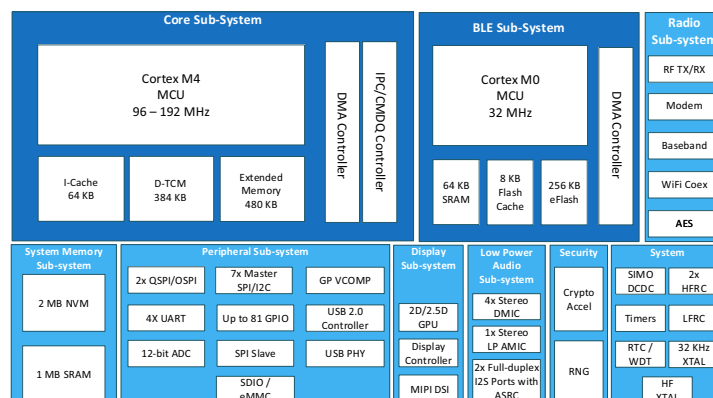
Core Sub-System

Cortex M4
MCU
96 – 192 MHz

I-Cache
64 KB

D-TCM
384 KB

Extended
Memory
480 KB

DMA Controller

IPC/CMDQ Controller

BLE Sub-System

Cortex M0
MCU
32 MHz

64 KB
SRAM

8 KB
Flash
Cache

256 KB
eFlash

DMA Controller

Radio
Sub-system

RF TX/RX

Modem

Baseband

WiFi Coex

AES

System Memory
Sub-system

2 MB NVM

1 MB SRAM

Peripheral Sub-system

2x QSPI/OSPI

7x Master
SPI/I2C

GP VCOMP

4X UART

Up to 81 GPIO

USB 2.0
Controller

12-bit ADC

SPI Slave

USB PHY

SDIO /
eMMC

Display
Sub-system

2D/2.5D
GPU

Display
Controller

MIPI DSI

Low Power
Audio
Sub-system

4x Stereo
DMIC

1x Stereo
LP AMIC

2x Full-duplex
I2S Ports with
ASRC

Security

Crypto
Accel

RNG

System

SIMO
DCDC

2x
HFRC

Timers

LFRC

RTC /
WDT

32 KHz
XTAL

HF
XTAL